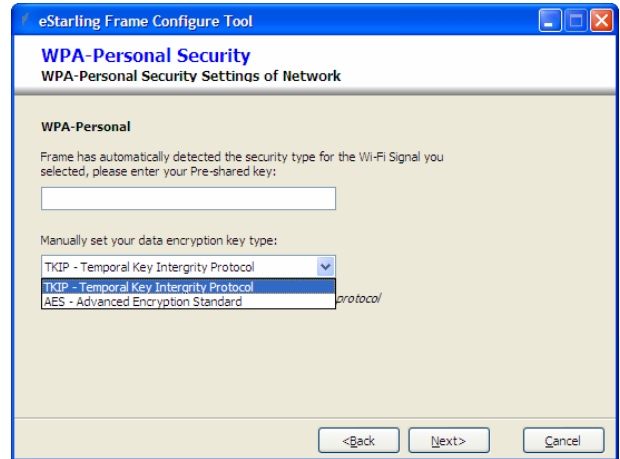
eStarling Frame Configure Tool

WPA-Personal Security
WPA-Personal Security Settings of Network

WPA-Personal

Frame has automatically detected the security type for the Wi-Fi Signal you selected, please enter your Pre-shared key:

Manually set your data encryption key type:

TKIP - Temporal Key Intergrity Protocol

TKIP - Temporal Key Intergrity Protocol
AES - Advanced Encryption Standard

protocol

<Back Next> Cancel